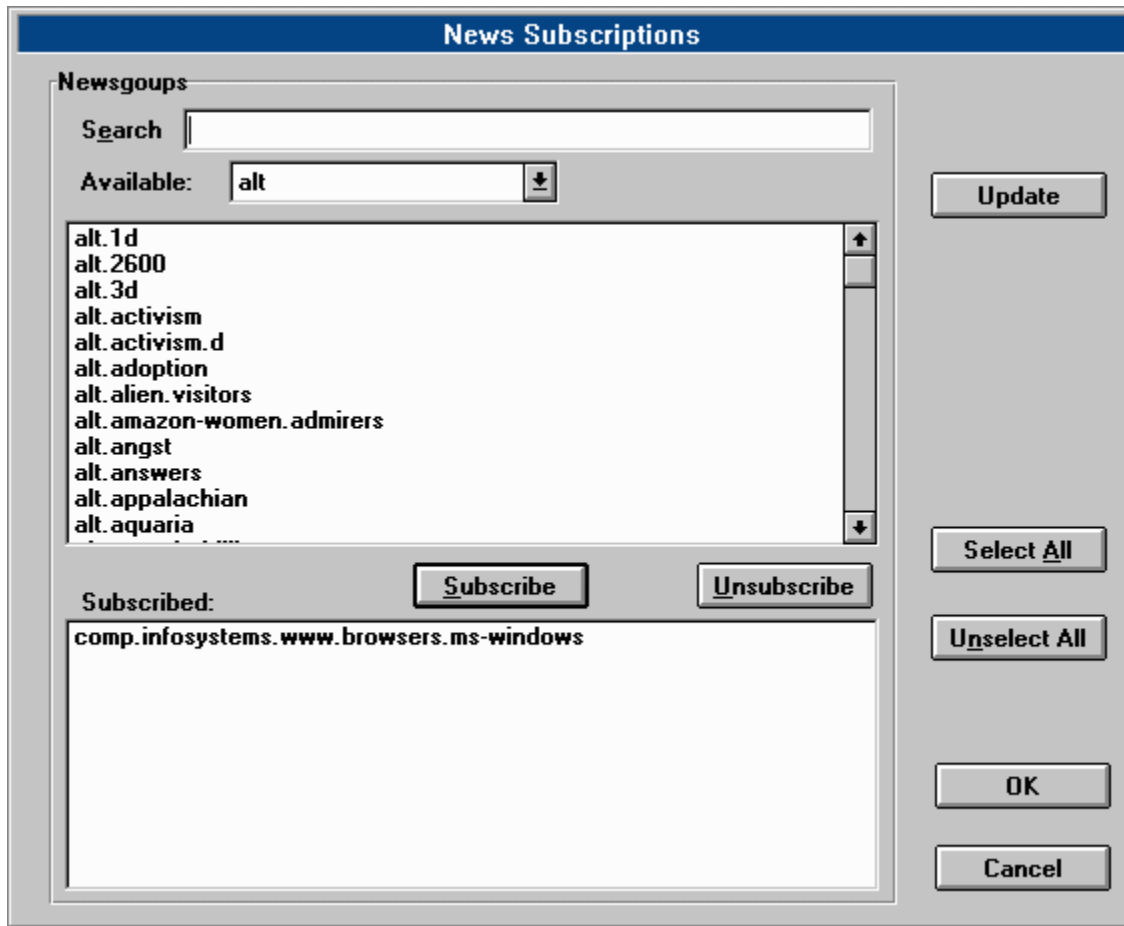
News Subscriptions

Newsgoups

Search

Available: alt

Update

alt.1d
alt.2600
alt.3d
alt.activism
alt.activism.d
alt.adoption
alt.alien.visitors
alt.amazon-women.admirers
alt.angst
alt.answers
alt.appalachian
alt.aquaria
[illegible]

Select All

Subscribe

Unsubscribe

Subscribed:

comp.infosystems.www.browsers.ms-windows

Unselect All

OK

Cancel